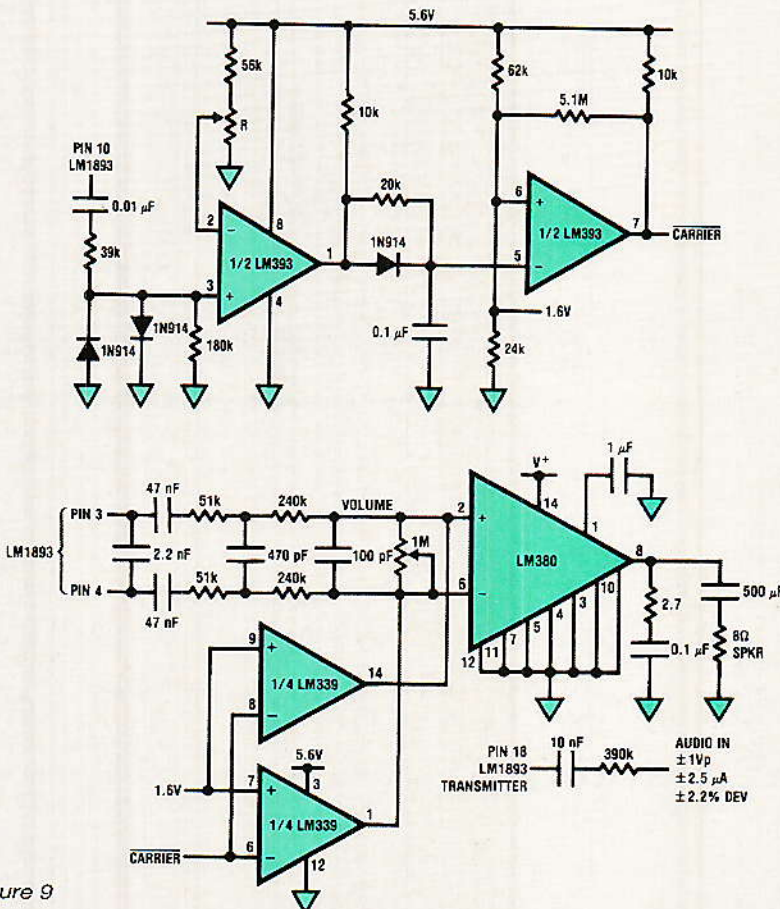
5.6V

56k

R

10k

62k

10k

5.1M

PIN 10
LM1893

0.01 $\mu$F

39k

2

8

1/2 LM393

1

3

4

20k

1N914

6

+

1/2 LM393

7

$\overline{\text{CARRIER}}$

5

1.6V

1N914

1N914

180k

0.1 $\mu$F

24k

V+

1 $\mu$F

14

47 nF

51k

240k

VOLUME

PIN 3

2

1

LM1893

2.2 nF

470 pF

100 pF

1M

LM380

8

PIN 4

51k

240k

6

10

2.7

500 $\mu$

47 nF

9

1/4 LM339

14

7

5

4

3

0.1 $\mu$F

8$\Omega$
SPKR

12

11

8

5.6V

3

PIN 18
LM1893
TRANSMITTER

10 nF

390k

AUDIO IN
$\pm$1Vp
$\pm$2.5 $\mu$A
$\pm$2.2% DEV

1.6V

7

1/4 LM339

1

$\overline{\text{CARRIER}}$

6

12

ure 9